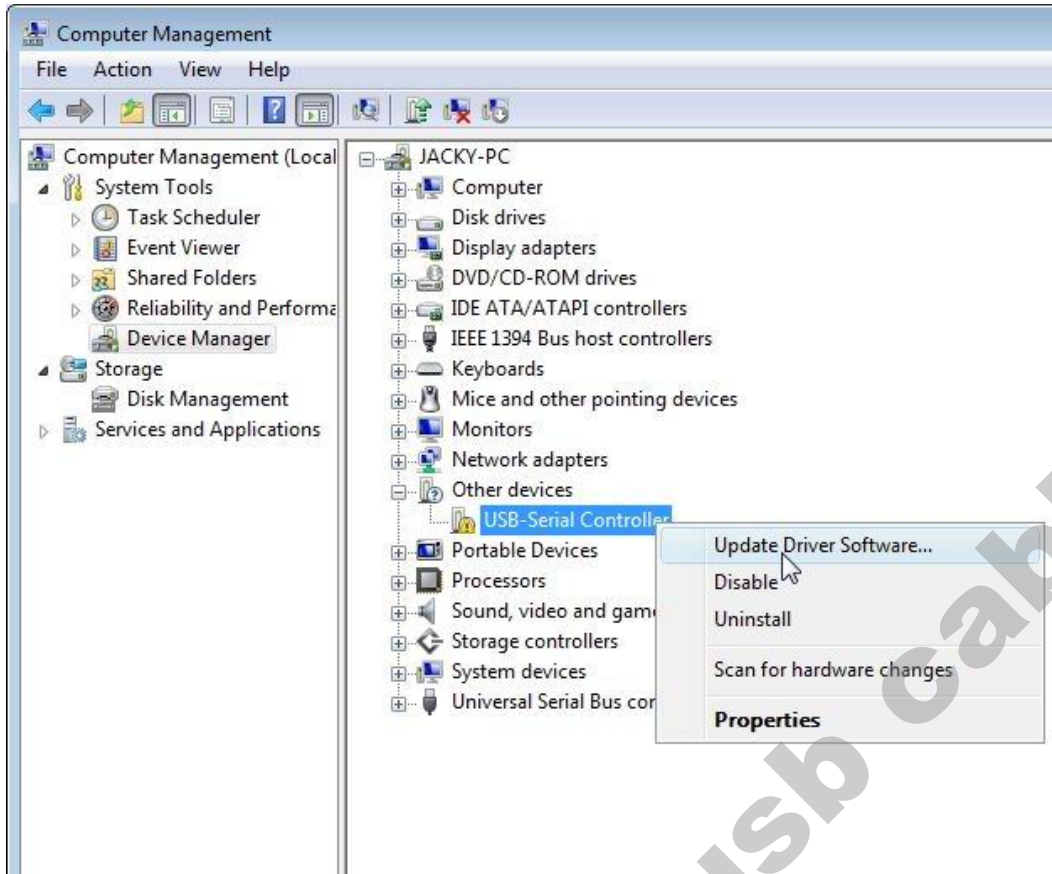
Computer Management

File Action View Help

Computer Management (Local
System Tools
Task Scheduler
Event Viewer
Shared Folders
Reliability and Performa
Device Manager
Storage
Disk Management
Services and Applications

JACKY-PC
Computer
Disk drives
Display adapters
DVD/CD-ROM drives
IDE ATA/ATAPI controllers
IEEE 1394 Bus host controllers
Keyboards
Mice and other pointing devices
Monitors
Network adapters
Other devices
USB-Serial Controller
Portable Devices
Processors
Sound, video and game
Storage controllers
System devices
Universal Serial Bus cor

Update Driver Software...
Disable
Uninstall
Scan for hardware changes
Properties

usb cab